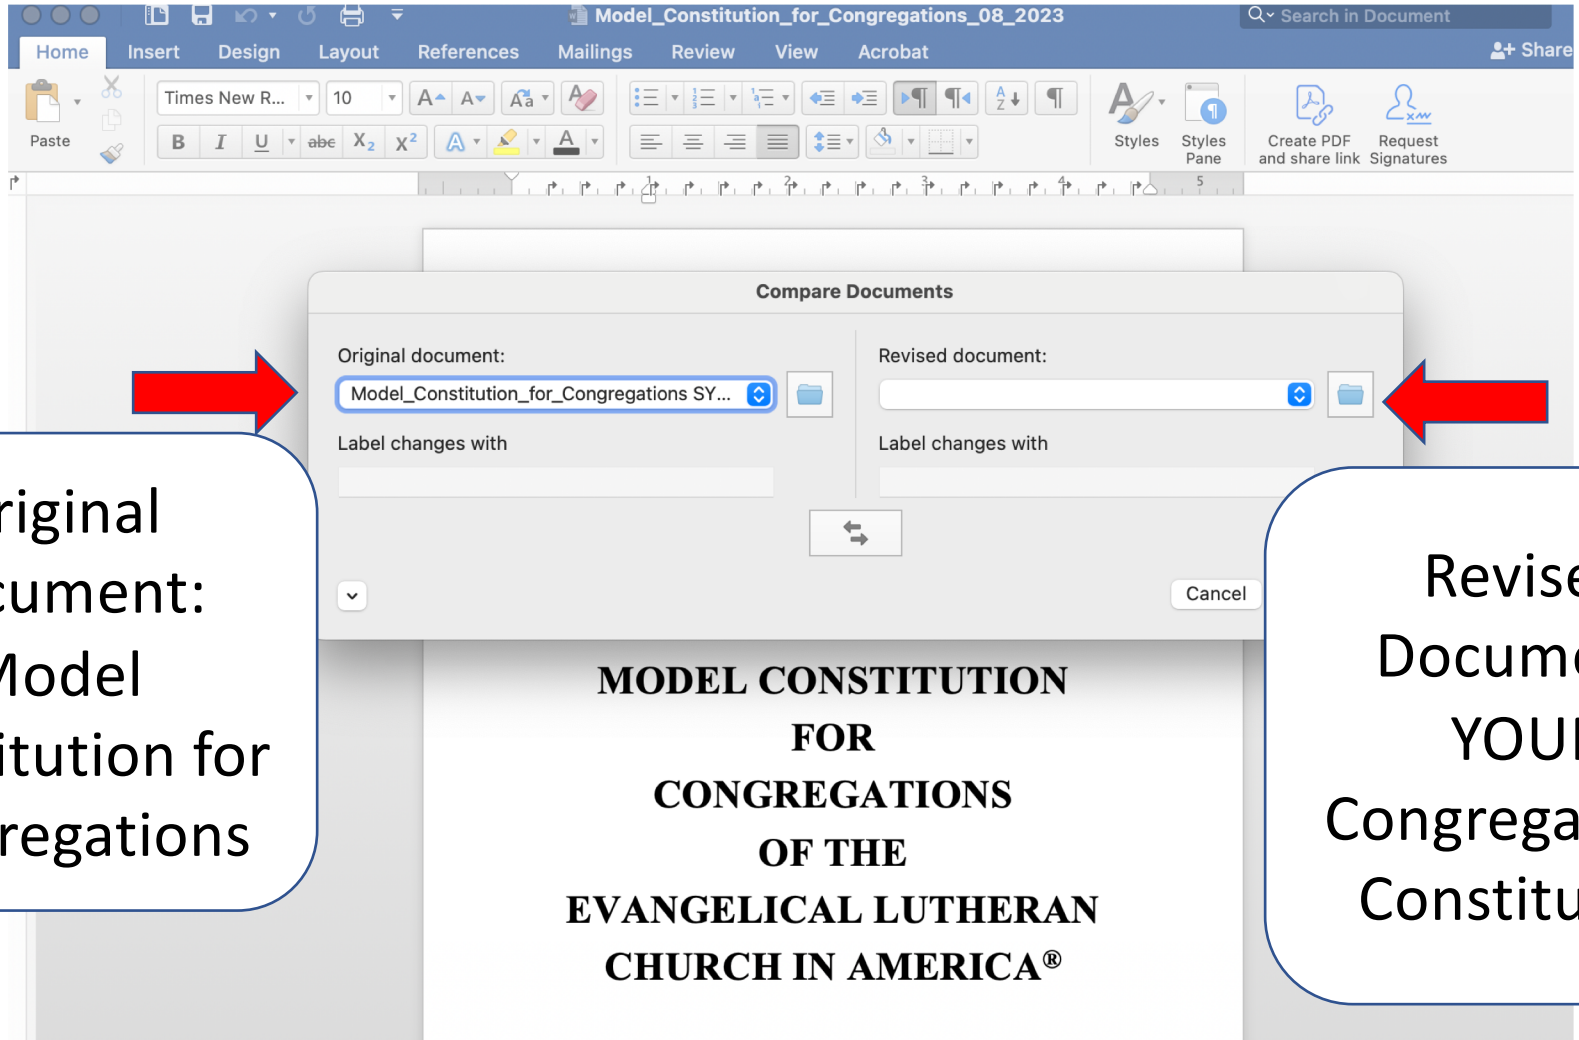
Model_Constitution_for_Congregations_08_2023

Search in Document

Home Insert Design Layout References Mailings Review View Acrobat

Share

Paste

Times New R... 10

Styles

Styles Pane

Create PDF and share link

Request Signatures

Compare Documents

Original document:

Model_Constitution_for_Congregations SY...

Label changes with

Revised document:

Label changes with

Cancel

riginal cument: Model itution for regations

Revise Docum YOU Congrega Constitu

MODEL CONSTITUTION FOR CONGREGATIONS OF THE EVANGELICAL LUTHERAN CHURCH IN AMERICA®